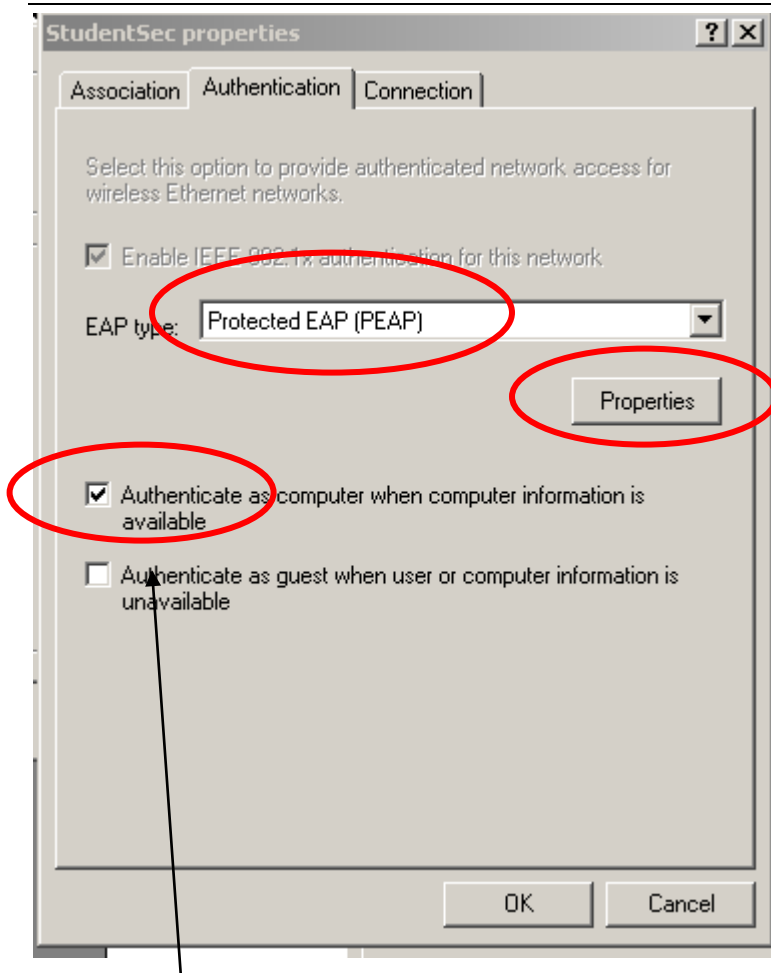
StudentSec properties ? X

Association | Authentication | Connection

Select this option to provide authenticated network access for wireless Ethernet networks.

Enable IEEE 802.1x authentication for this network

EAP type: Protected EAP (PEAP)

Properties

Authenticate as computer when computer information is available

Authenticate as guest when user or computer information is unavailable

OK Cancel